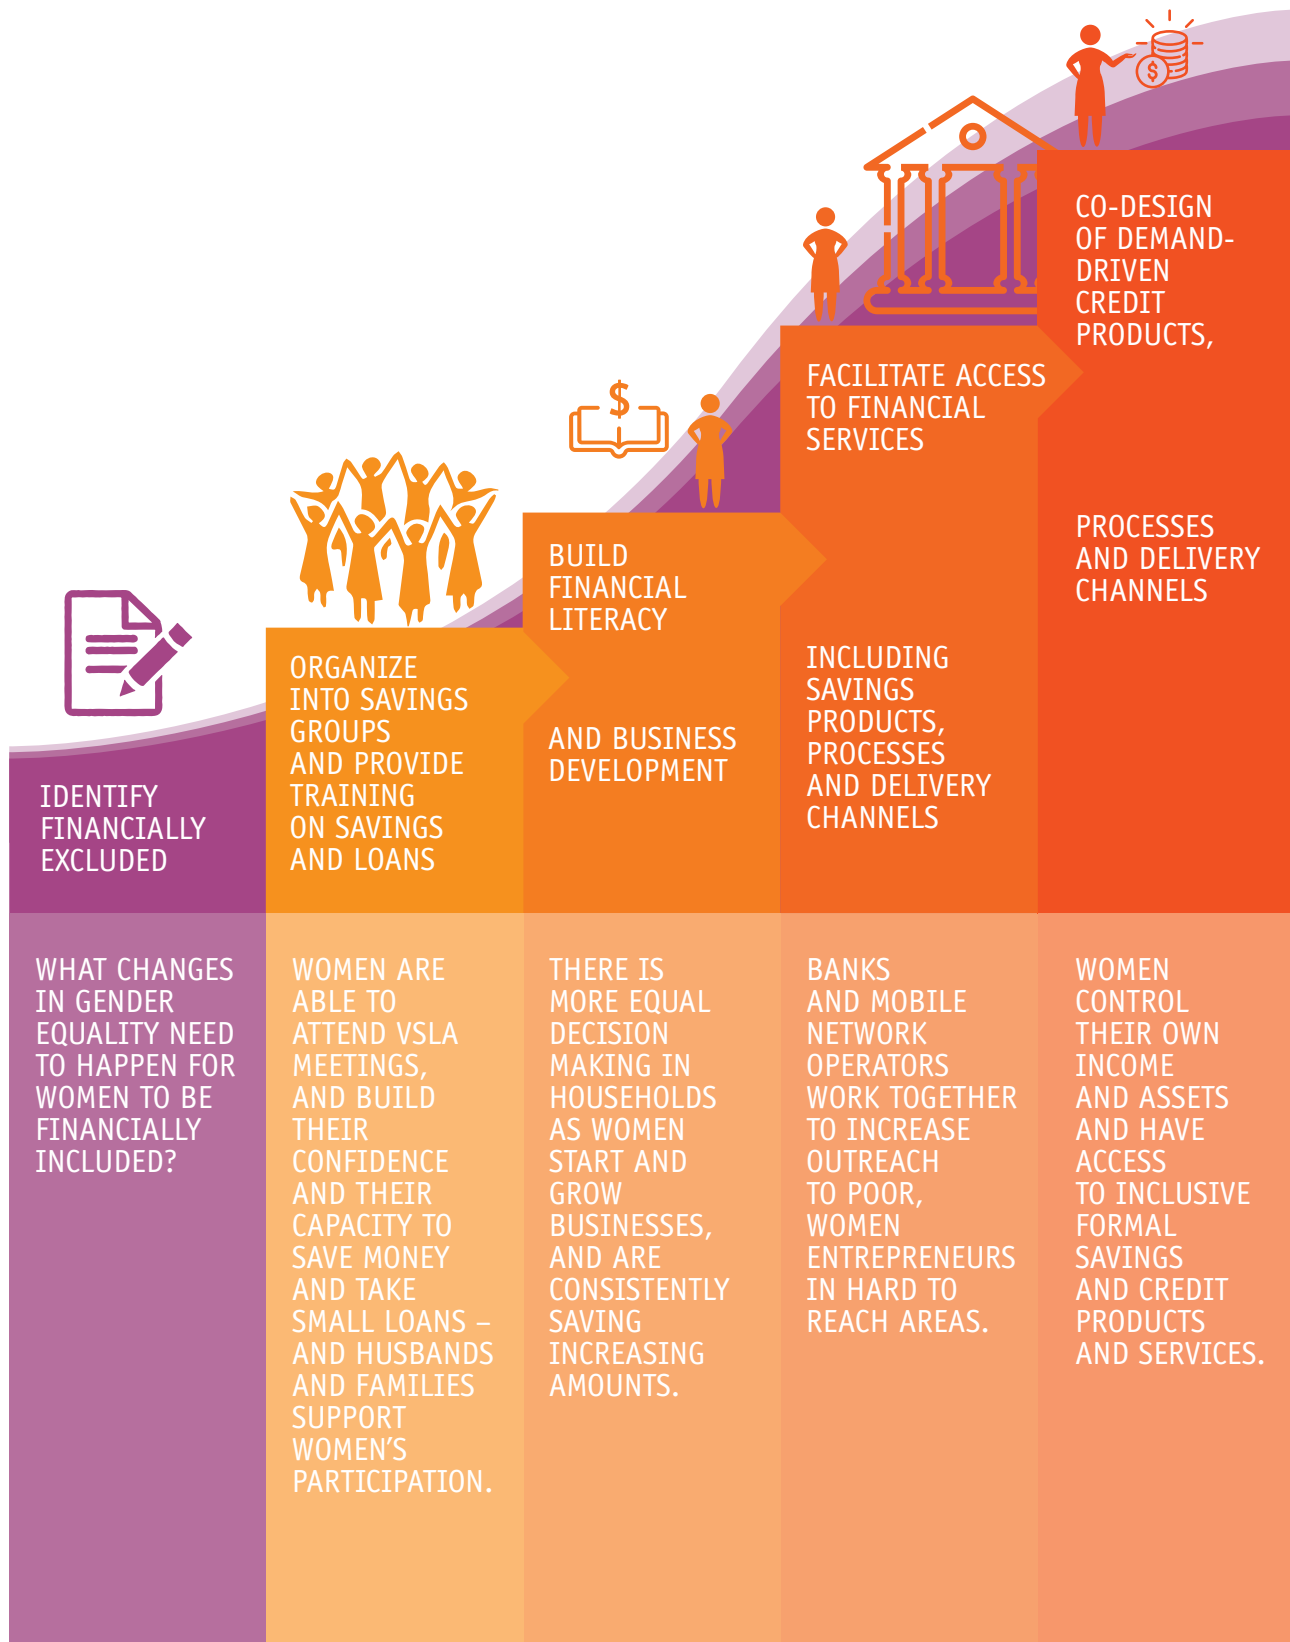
$

IDENTIFY FINANCIALLY EXCLUDED

ORGANIZE INTO SAVINGS GROUPS AND PROVIDE TRAINING ON SAVINGS AND LOANS

BUILD FINANCIAL LITERACY

AND BUSINESS DEVELOPMENT

FACILITATE ACCESS TO FINANCIAL SERVICES

INCLUDING SAVINGS PRODUCTS, PROCESSES AND DELIVERY CHANNELS

CO-DESIGN OF DEMAND-DRIVEN CREDIT PRODUCTS,

PROCESSES AND DELIVERY CHANNELS

WHAT CHANGES IN GENDER EQUALITY NEED TO HAPPEN FOR WOMEN TO BE FINANCIALLY INCLUDED?

WOMEN ARE ABLE TO ATTEND VSLA MEETINGS, AND BUILD THEIR CONFIDENCE AND THEIR CAPACITY TO SAVE MONEY AND TAKE SMALL LOANS – AND HUSBANDS AND FAMILIES SUPPORT WOMEN'S PARTICIPATION.

THERE IS MORE EQUAL DECISION MAKING IN HOUSEHOLDS AS WOMEN START AND GROW BUSINESSES, AND ARE CONSISTENTLY SAVING INCREASING AMOUNTS.

BANKS AND MOBILE NETWORK OPERATORS WORK TOGETHER TO INCREASE OUTREACH TO POOR, WOMEN ENTREPRENEURS IN HARD TO REACH AREAS.

WOMEN CONTROL THEIR OWN INCOME AND ASSETS AND HAVE ACCESS TO INCLUSIVE FORMAL SAVINGS AND CREDIT PRODUCTS AND SERVICES.